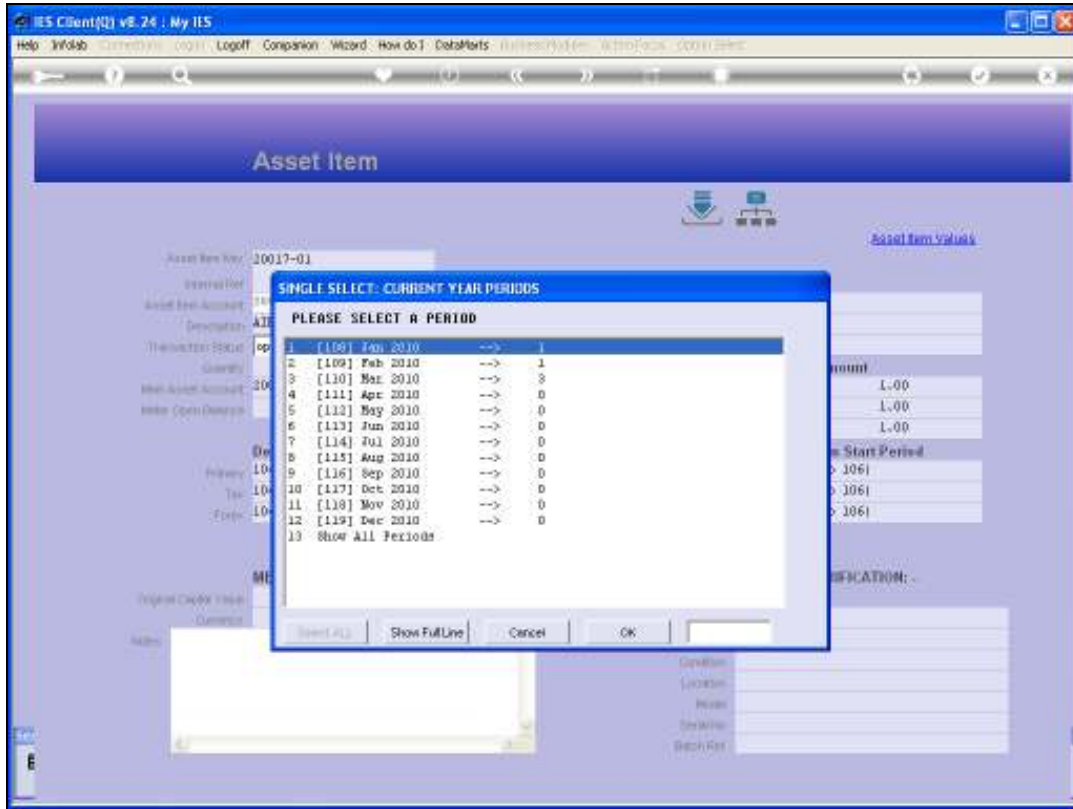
IES Client(Q) v8.24 : My IES

Help Infolab Connections Login Logoff Companion Wizard How do I DataMarts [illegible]

Asset Item

Asset Item Values

Asset Item Key 20017-01
Internal Ref
Asset Item Account
Description
Transaction Status
Quantity
Main Asset Account
Meter Open Balance

SINGLE SELECT: CURRENT YEAR PERIODS

PLEASE SELECT A PERIOD

| | | | |
|---|---|---|---|
| 1 | [108] Jan 2010 | --> | 1 |
| 2 | [109] Feb 2010 | --> | 1 |
| 3 | [110] Mar 2010 | --> | 3 |
| 4 | [111] Apr 2010 | --> | 0 |
| 5 | [112] May 2010 | --> | 0 |
| 6 | [113] Jun 2010 | --> | 0 |
| 7 | [114] Jul 2010 | --> | 0 |
| 8 | [115] Aug 2010 | --> | 0 |
| 9 | [116] Sep 2010 | --> | 0 |
| 10 | [117] Oct 2010 | --> | 0 |
| 11 | [118] Nov 2010 | --> | 0 |
| 12 | [119] Dec 2010 | --> | 0 |
| 13 | Show All Periods | | |

Select ALL Show Full Line Cancel OK

Amount
1.00
1.00
1.00

Start Period
1061
1061
1061

Primary
Tax
Forex

ME

IFICATION: -

Original Capital Value
Currency
Notes

Condition
Location
Model
Serial No
Batch Ref